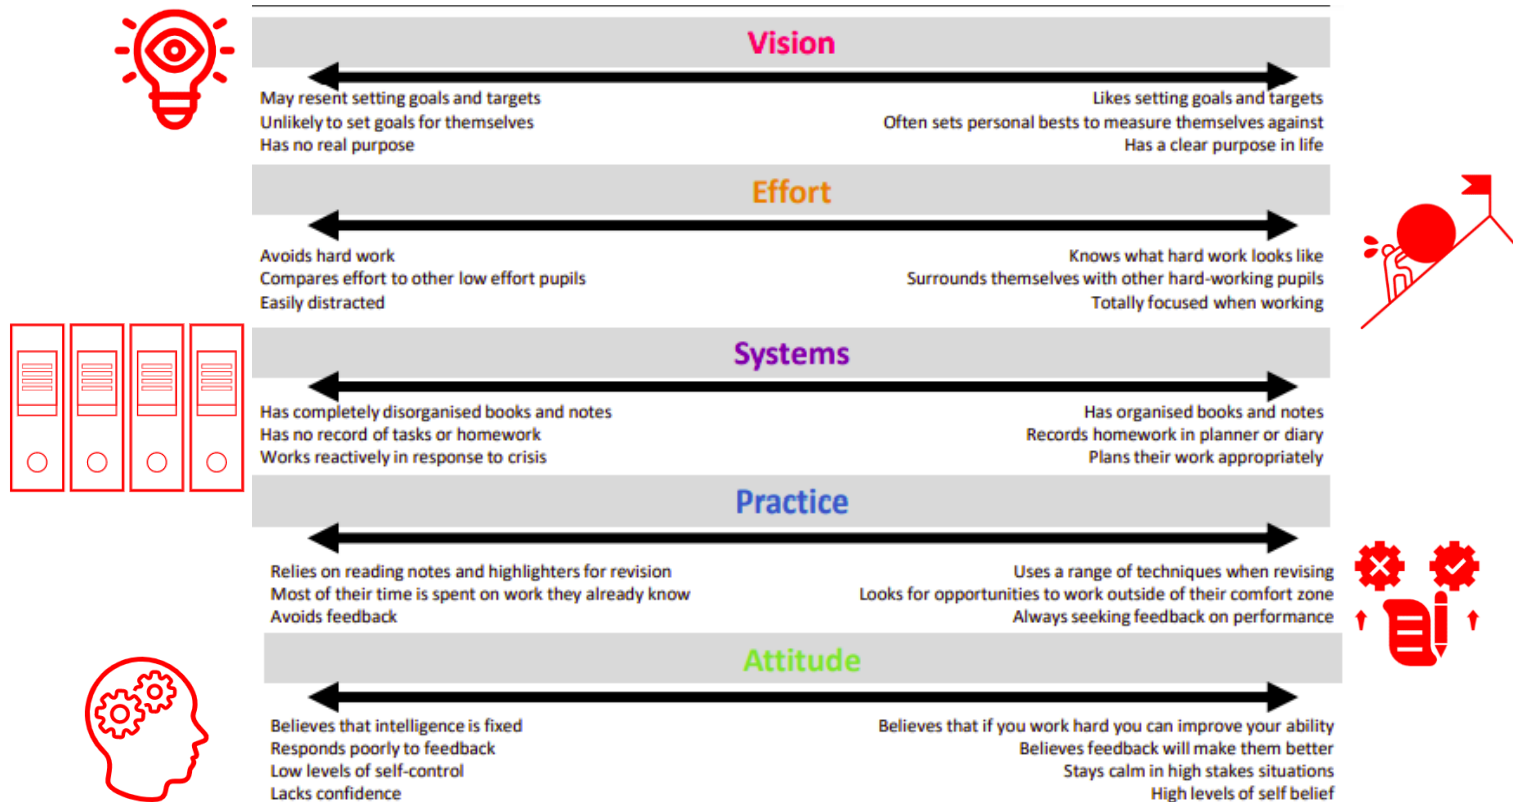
Vision

May resent setting goals and targets
Unlikely to set goals for themselves
Has no real purpose

Likes setting goals and targets
Often sets personal bests to measure themselves against
Has a clear purpose in life

Effort

Avoids hard work
Compares effort to other low effort pupils
Easily distracted

Knows what hard work looks like
Surrounds themselves with other hard-working pupils
Totally focused when working

Systems

Has completely disorganised books and notes
Has no record of tasks or homework
Works reactively in response to crisis

Has organised books and notes
Records homework in planner or diary
Plans their work appropriately

Practice

Relies on reading notes and highlighters for revision
Most of their time is spent on work they already know
Avoids feedback

Uses a range of techniques when revising
Looks for opportunities to work outside of their comfort zone
Always seeking feedback on performance

Attitude

Believes that intelligence is fixed
Responds poorly to feedback
Low levels of self-control
Lacks confidence

Believes that if you work hard you can improve your ability
Believes feedback will make them better
Stays calm in high stakes situations
High levels of self belief